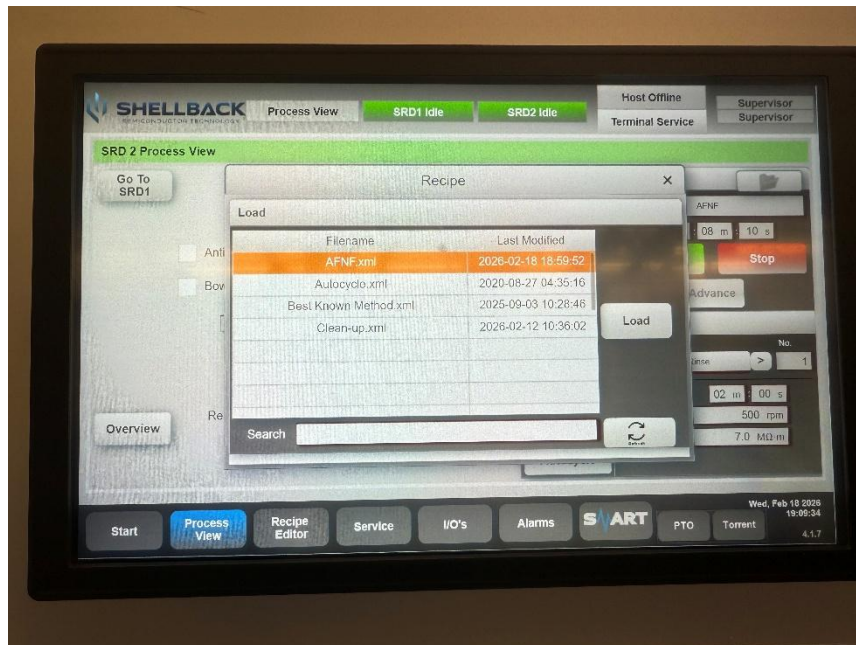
SHELLBACK SEMICONDUCTOR TECHNOLOGY
Process View
SRD1 Idle
SRD2 Idle
Host Offline
Terminal Service
Supervisor
Supervisor

SRD 2 Process View

Go To SRD1

Recipe ×

Load

| Filename | Last Modified |
|---|---|
| AFNF.xml | 2026-02-18 18:59:52 |
| Autocycle.xml | 2020-08-27 04:35:16 |
| Best Known Method.xml | 2025-09-03 10:28:46 |
| Clean-up.xml | 2026-02-12 10:36:02 |

Load

Search

Refresh

Anti
Bow
Re

AFNF
08 m 10 s
Stop
Advance
No.
Rinse
>
1
02 m 00 s
500 rpm
7.0 MΩ·m

Overview

Wed, Feb 18 2026
19:09:34
4.1.7

Start
Process View
Recipe Editor
Service
I/O's
Alarms
SMART
PTO
Torrent